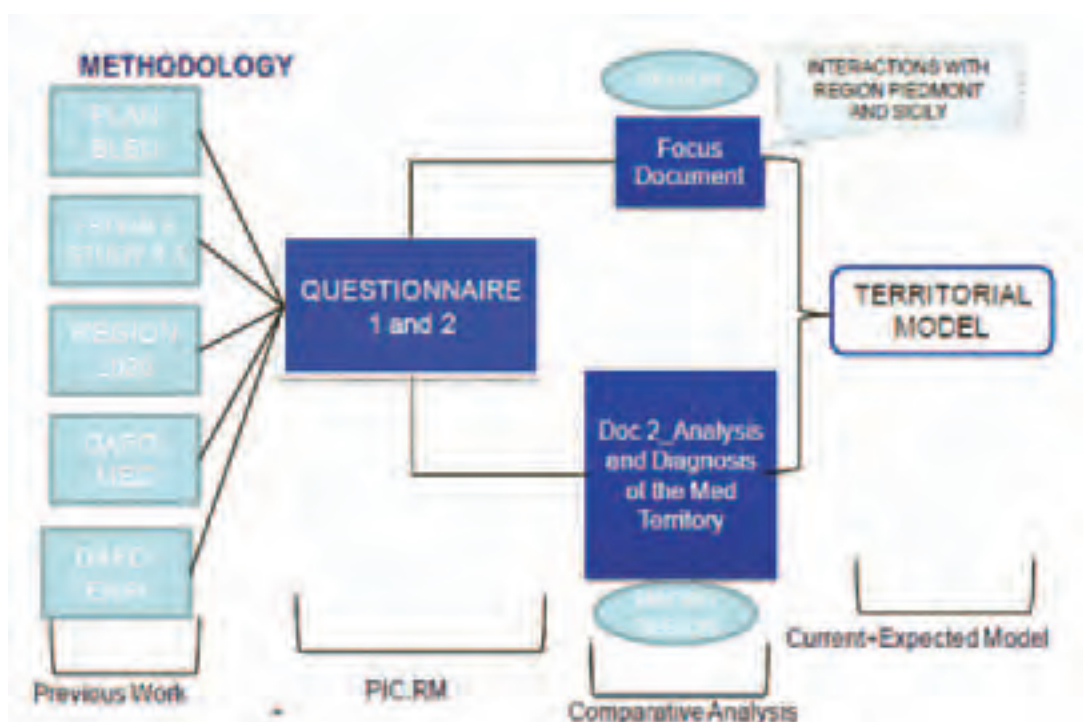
METHODOLOGY

PLAN BLEU

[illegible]

REGION 2020

OATO MED

DAFO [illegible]

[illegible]

INTERACTIONS WITH REGION PIEDMONT AND SICILY

Focus Document

QUESTIONNAIRE 1 and 2

TERRITORIAL MODEL

Doc 2_Analysis and Diagnosis of the Med Territory

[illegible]

Previous Work

PIC.RM

Comparative Analysis

Current+Expected Model